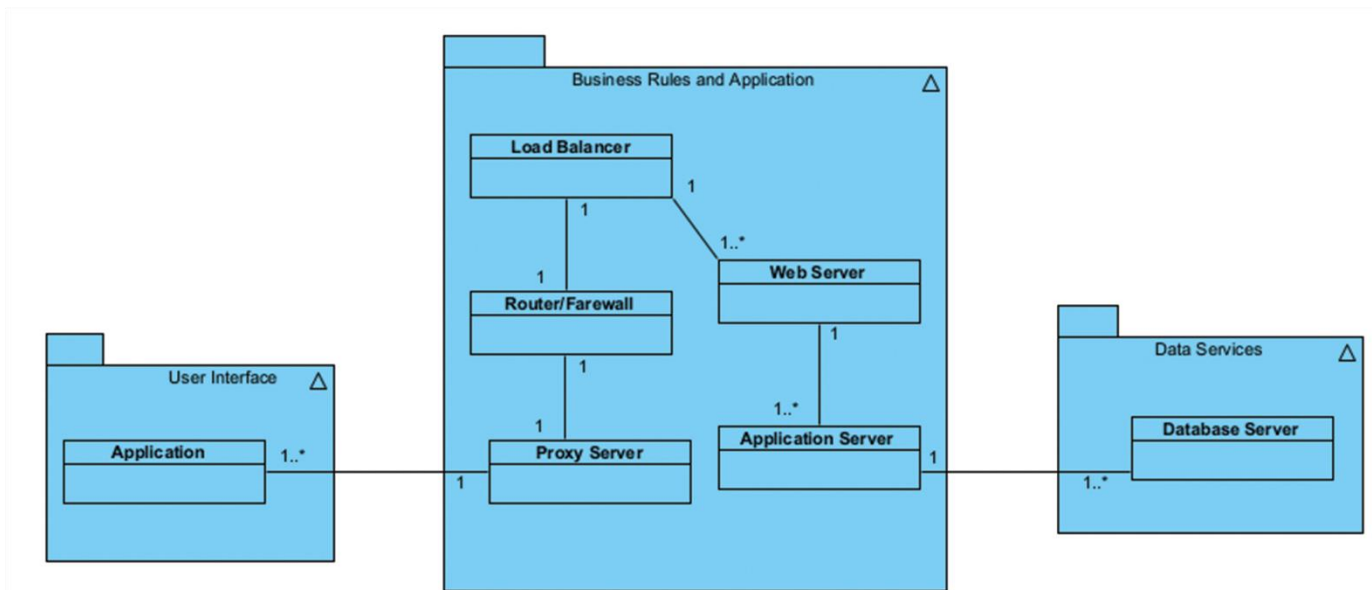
Business Rules and Application

Load Balancer

1

1

1..*

1

Router/Farewall

Web Server

1

1

User Interface

Data Services

1..*

1

Application

1..*

Proxy Server

Application Server

1

Database Server

1

1..*